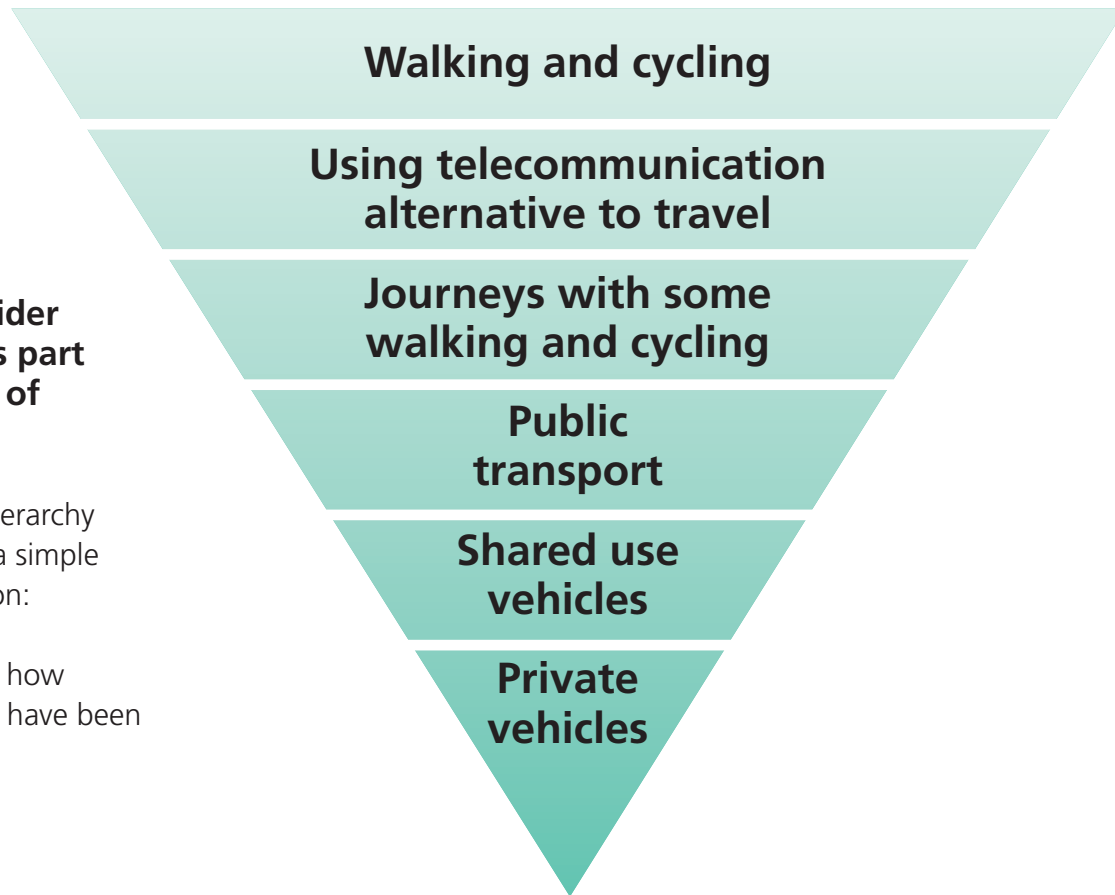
ider
s part
of

erarchy
a simple
on:

how
have been

Walking and cycling

Using telecommunication alternative to travel

Journeys with some walking and cycling

Public transport

Shared use vehicles

Private vehicles